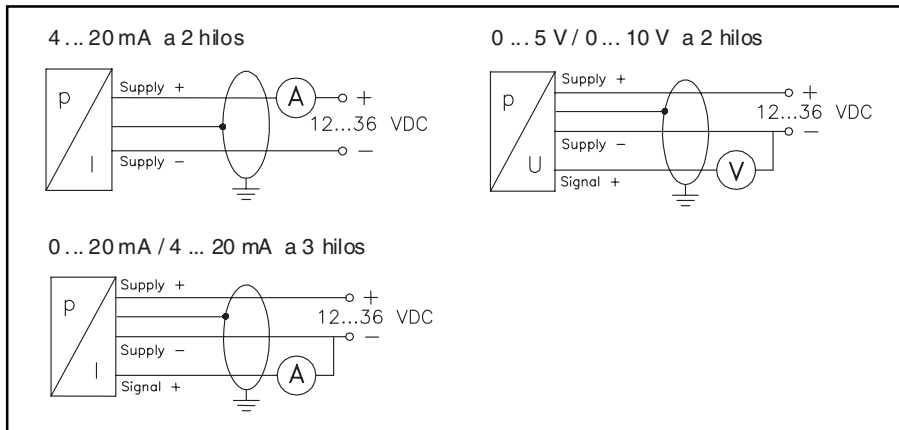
4 ... 20 mA a 2 hilos

p

I

Supply +

Supply –

A

+

12...36 VDC

–

0 ... 5 V / 0 ... 10 V a 2 hilos

p

U

Supply +

Supply –

Signal +

+

12...36 VDC

–

V

0 ... 20 mA / 4 ... 20 mA a 3 hilos

p

I

Supply +

Supply –

Signal +

+

12...36 VDC

–

A